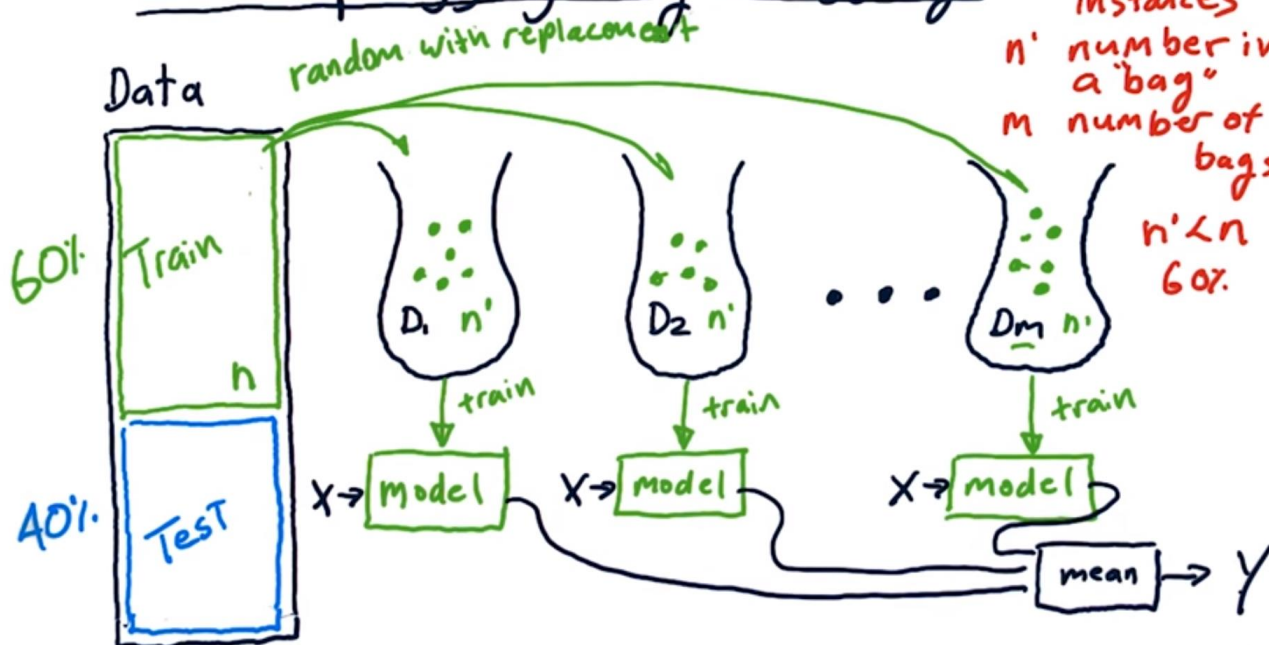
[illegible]

instances
n' number in a "bag"
m number of bags
n'<n
60%

random with replacement

Data

60% Train n

40% Test

$D_1$ n'
$D_2$ n'
. . .
$D_m$ n'

train
train
train

X→ model
X→ model
X→ model

mean → Y